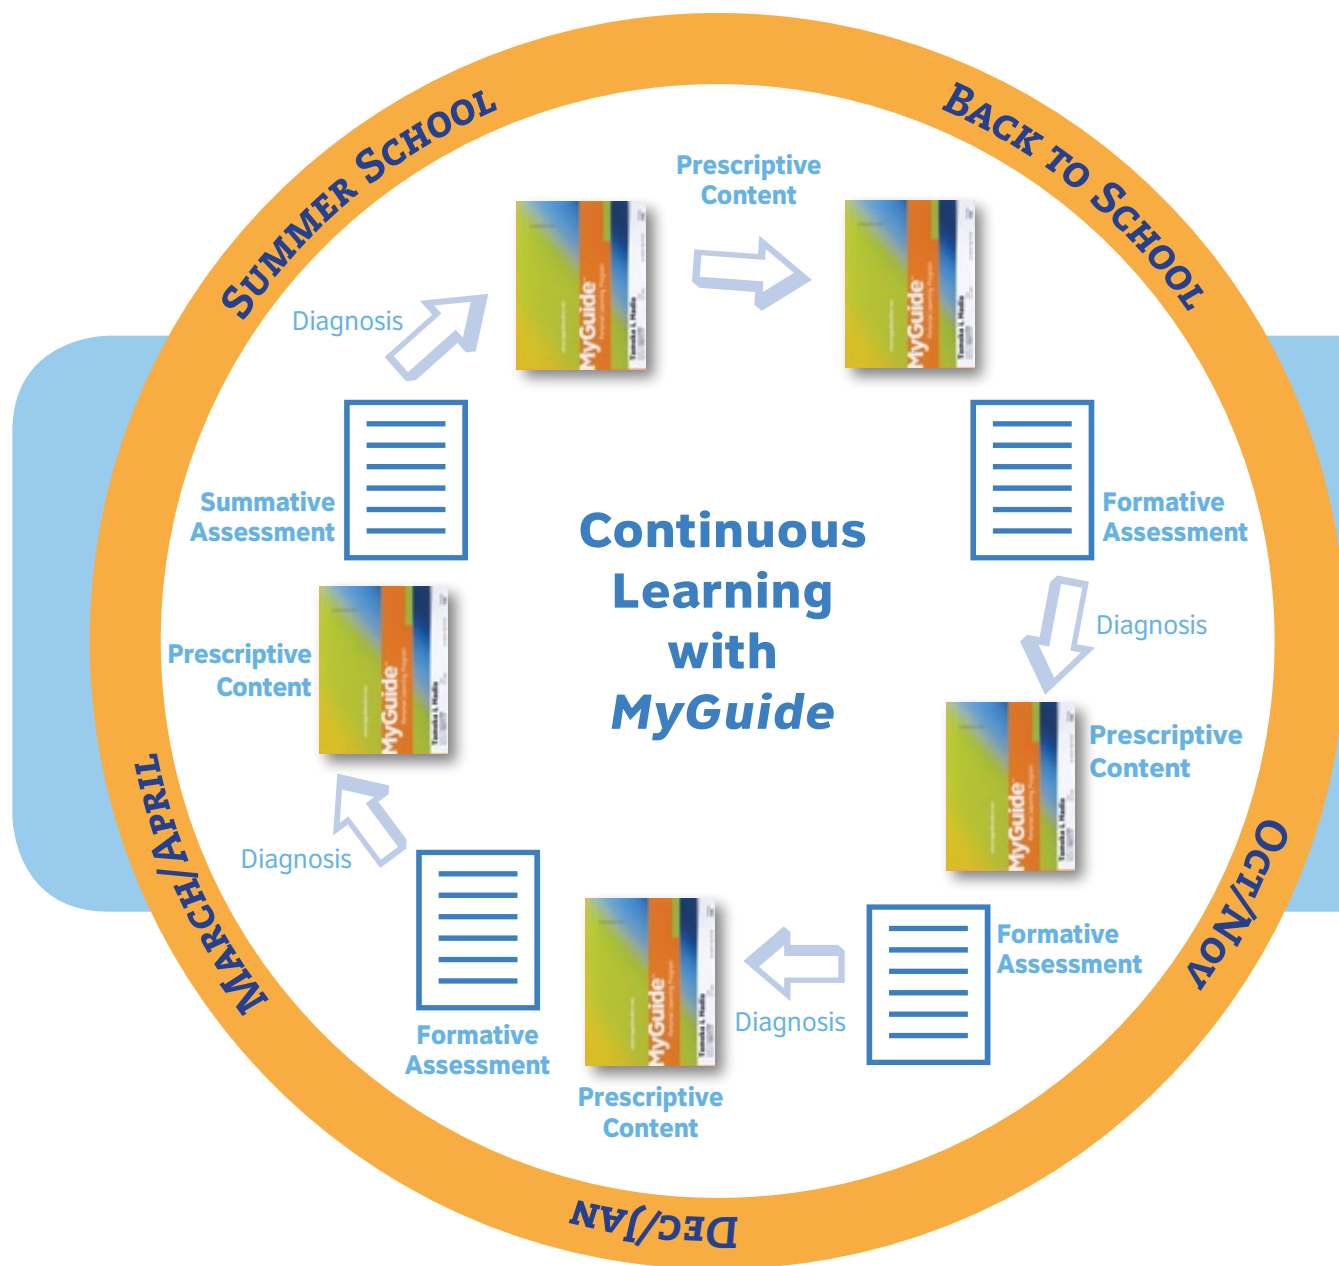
Summer School

Back to School

Oct/Nov

Dec/Jan

March/April

Prescriptive Content

Diagnosis

MyGuide
Tamako L. Madio

MyGuide
Tamako L. Madio

Summative Assessment

Continuous Learning with *MyGuide*

Formative Assessment

Diagnosis

Prescriptive Content

MyGuide
Tamako L. Madio

Prescriptive Content

MyGuide
Tamako L. Madio

MyGuide
Tamako L. Madio

Diagnosis

Formative Assessment

Diagnosis

Formative Assessment

MyGuide
Tamako L. Madio

Prescriptive Content